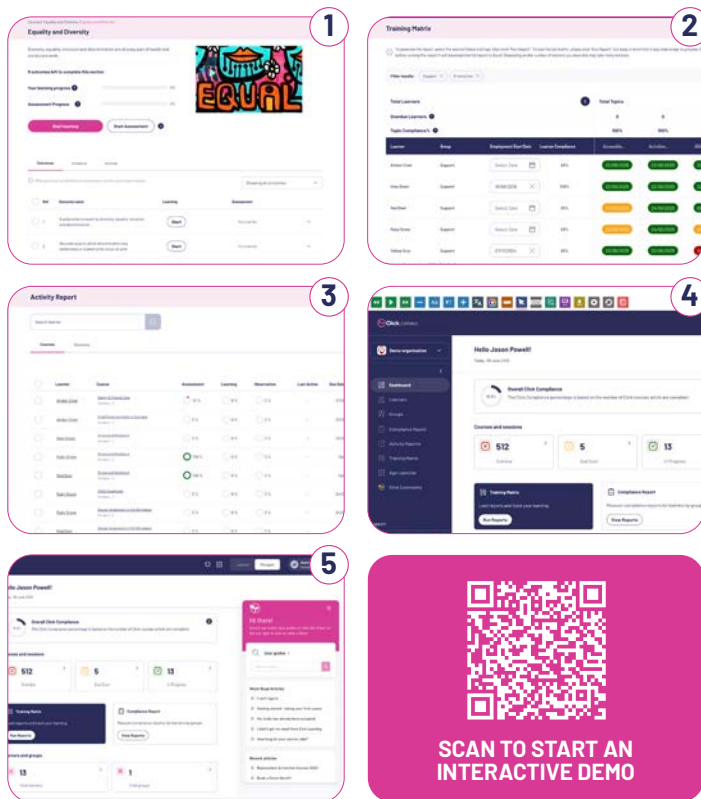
1

Equality and Diversity

EQUAL

Start learning

Start Assessment

2

Training Matrix

Total Learners

Total Topics

3

Activity Report

4

Click

Demo organisation

Hello Jason Powell!

Dashboard

Overall Click Compliance

Courses and sessions

512

5

13

Training Matrix

Compliance Report

5

Hello Jason Powell!

Overall Click Compliance

512

5

13

Training Matrix

Compliance Report

13

1

Hi there!

SCAN TO START AN INTERACTIVE DEMO